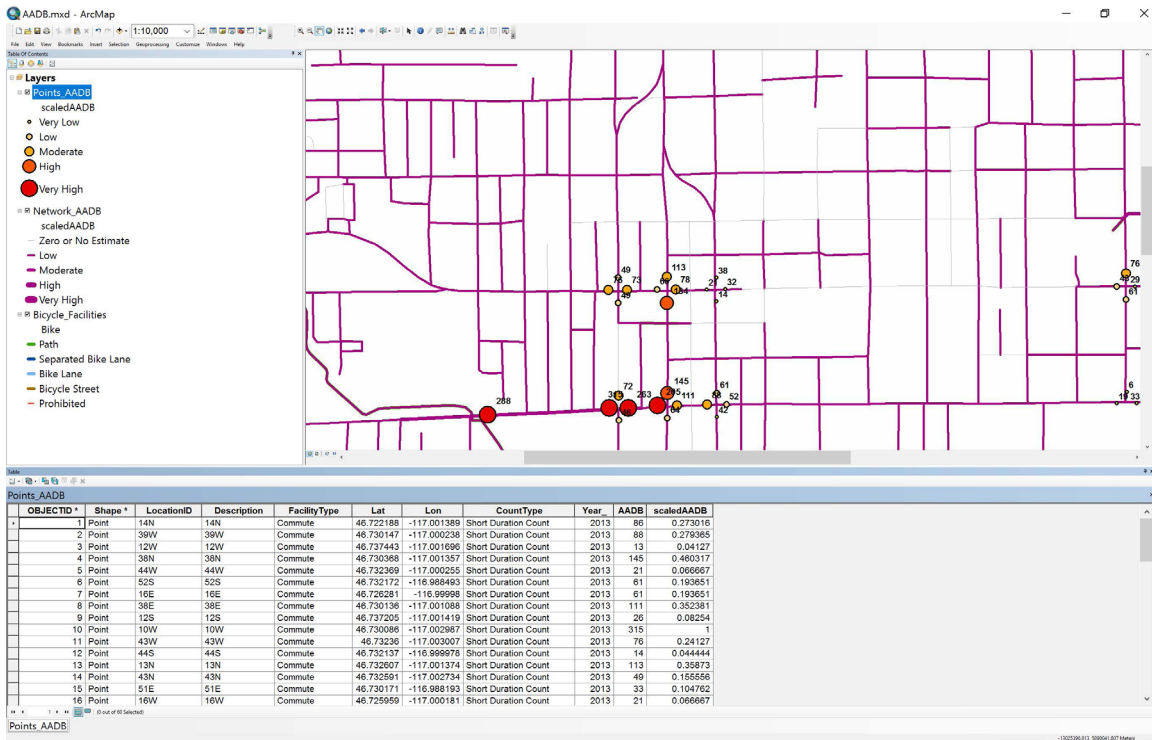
AADB.mxd - ArcMap

1:10,000

File Edit View Bookmarks Insert Selection Geoprocessing Customize Windows Help

Table Of Contents

Layers
Points_AADB
scaledAADB
Very Low
Low
Moderate
High
Very High
Network_AADB
scaledAADB
Zero or No Estimate
Low
Moderate
High
Very High
Bicycle_Facilities
Bike
Path
Separated Bike Lane
Bike Lane
Bicycle Street
Prohibited

49 73 49 113 78 38 32 14 76 29 61 288 72 263 145 111 61 52 42 6 33

Table

Points_AADB

| OBJECTID * | Shape * | LocationID | Description | FacilityType | Lat | Lon | CountType | Year_ | AADB | scaledAADB |
|---|---|---|---|---|---|---|---|---|---|---|
| 1 | Point | 14N | 14N | Commute | 46.722188 | -117.001389 | Short Duration Count | 2013 | 86 | 0.273016 |
| 2 | Point | 39W | 39W | Commute | 46.730147 | -117.000238 | Short Duration Count | 2013 | 88 | 0.279365 |
| 3 | Point | 12W | 12W | Commute | 46.737443 | -117.001696 | Short Duration Count | 2013 | 13 | 0.04127 |
| 4 | Point | 38N | 38N | Commute | 46.730368 | -117.001357 | Short Duration Count | 2013 | 145 | 0.460317 |
| 5 | Point | 44W | 44W | Commute | 46.732369 | -117.000255 | Short Duration Count | 2013 | 21 | 0.066667 |
| 6 | Point | 52S | 52S | Commute | 46.732172 | -116.988493 | Short Duration Count | 2013 | 61 | 0.193651 |
| 7 | Point | 16E | 16E | Commute | 46.726281 | -116.99998 | Short Duration Count | 2013 | 61 | 0.193651 |
| 8 | Point | 38E | 38E | Commute | 46.730136 | -117.001088 | Short Duration Count | 2013 | 111 | 0.352381 |
| 9 | Point | 12S | 12S | Commute | 46.737205 | -117.001419 | Short Duration Count | 2013 | 26 | 0.08254 |
| 10 | Point | 10W | 10W | Commute | 46.730086 | -117.002987 | Short Duration Count | 2013 | 315 | 1 |
| 11 | Point | 43W | 43W | Commute | 46.73236 | -117.003007 | Short Duration Count | 2013 | 76 | 0.24127 |
| 12 | Point | 44S | 44S | Commute | 46.732137 | -116.999978 | Short Duration Count | 2013 | 14 | 0.044444 |
| 13 | Point | 13N | 13N | Commute | 46.732607 | -117.001374 | Short Duration Count | 2013 | 113 | 0.35873 |
| 14 | Point | 43N | 43N | Commute | 46.732591 | -117.002734 | Short Duration Count | 2013 | 49 | 0.155556 |
| 15 | Point | 51E | 51E | Commute | 46.730171 | -116.988193 | Short Duration Count | 2013 | 33 | 0.104762 |
| 16 | Point | 16W | 16W | Commute | 46.725959 | -117.000181 | Short Duration Count | 2013 | 21 | 0.066667 |

(0 out of 60 Selected)

Points_AADB

-13025396.813 5890041.807 Meters